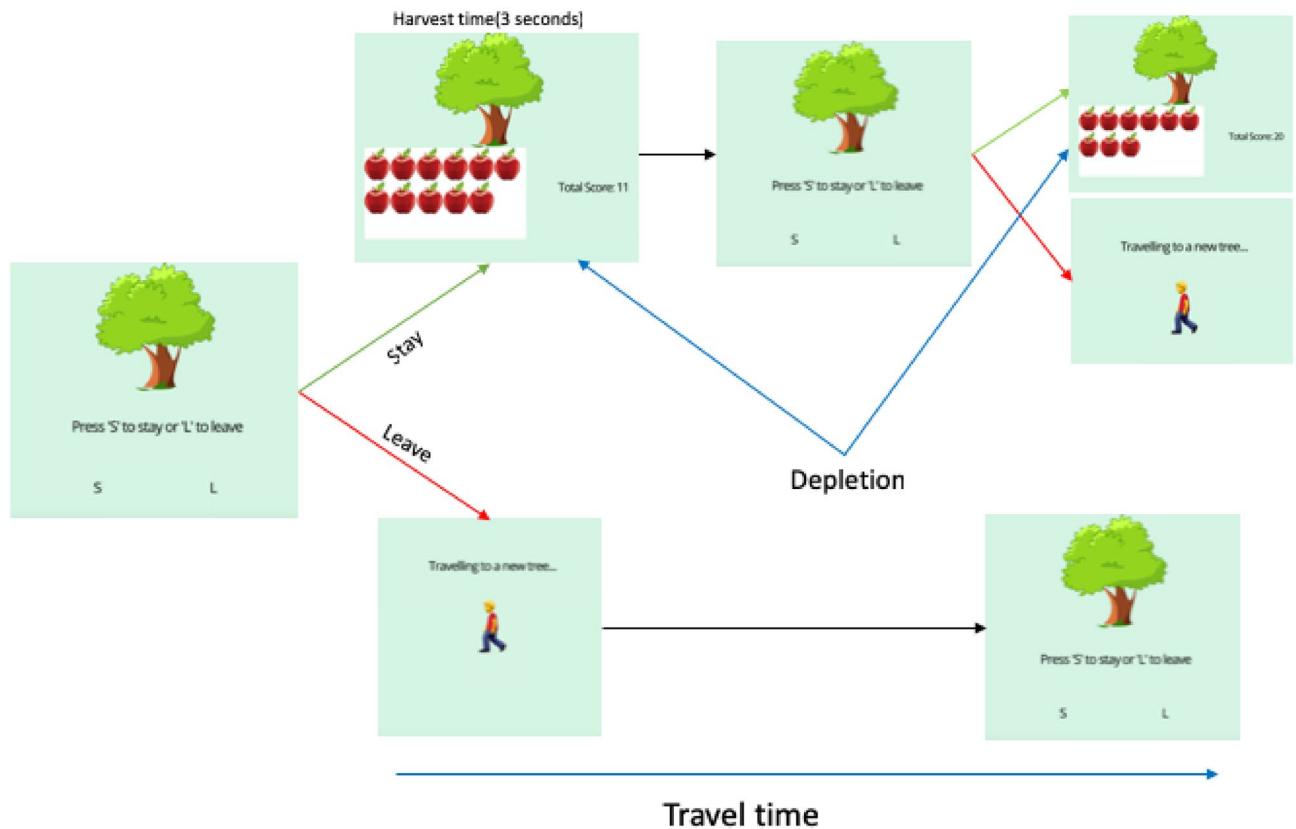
Harvest time(3 seconds)

Total Score: 11

Press 'S' to stay or 'L' to leave

S L

Total Score: 20

Travelling to a new tree...

Press 'S' to stay or 'L' to leave

S L

Stay

Leave

Depletion

Travelling to a new tree...

Press 'S' to stay or 'L' to leave

S L

Travel time